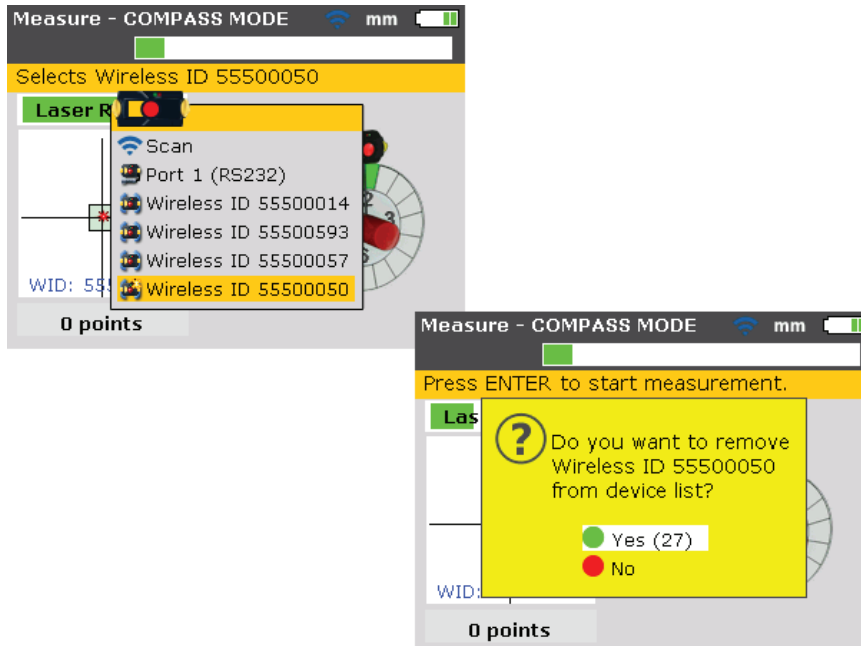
Measure - COMPASS MODE mm

Selects Wireless ID 55500050

Laser R

Scan

Port 1 (RS232)

Wireless ID 55500014

Wireless ID 55500593

Wireless ID 55500057

Wireless ID 55500050

WID: 55

0 points

2

3

Measure - COMPASS MODE mm

Press ENTER to start measurement.

Las

Do you want to remove Wireless ID 55500050 from device list?

Yes (27)

No

WID:

0 points